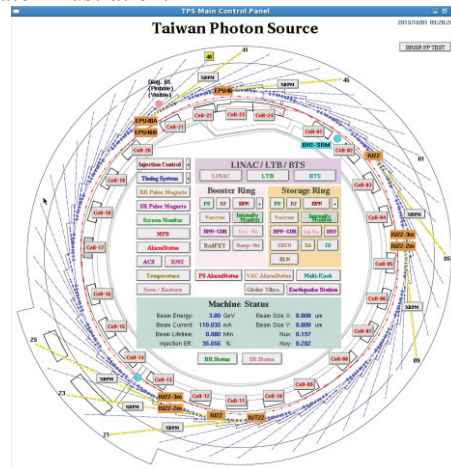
TPS Main Control Panel

Taiwan Photon Source

2015/10/01 09:28:2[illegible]

BR/SR FF TEST

41

XBPM

45

Diag. BL (Pinhole) (Visible)

EPU46

EPU48A

EPU48B

Cell-21

Cell-22

Cell-23

Cell-24

Cell-01

Cell-02

BR1-SRM

XBPM

IU22

01

XBPM

IU22-3m

IU22-2m

05

Cell-20

Cell-19

Cell-18

Cell-17

Cell-16

Cell-15

Cell-14

Cell-13

Cell-12

Cell-11

Cell-10

Cell-09

Cell-08

Cell-07

Cell-06

Cell-05

Cell-04

Cell-03

Injection Control

Timing System

BR Pulse Magnets

SR Pulse Magnets

Screen Monitor

MPS

AlarmStatus

ACS

RMS

LINAC / LTB / BTS

LINAC

LTB

BTS

Booster Ring

PS

RF

BPM

Vaccum

Intensity Monitor

BPM-COR

Diag-Mo

RadFET

Temperature

Storage Ring

PS

RF

BPM

Vaccum

Intensity Monitor

BPM-COR

Diag-Mo

BBF

ORIG

SA

ID

BLM

Temperature

PS AlarmStatus

VAC AlarmStatus

Multi-Knob

Save / Restore

Girder Vibra.

Earthquake Station

Machine Status

Beam Energy: 3.00 GeV

Beam Current: 110.030 mA

Beam Lifetime: 0.000 Mn

Injection Eff: 36.055 %

Beam Size X: 0.000 um

Beam Size Y: 0.000 um

Nux: 0.157

Nuy: 0.282

BR Status

SR Status

25

23

21

09

XBPM

XBPM

XBPM

IU22-3m

IU22-2m

IU22

BRT22

XBPM

XBPM